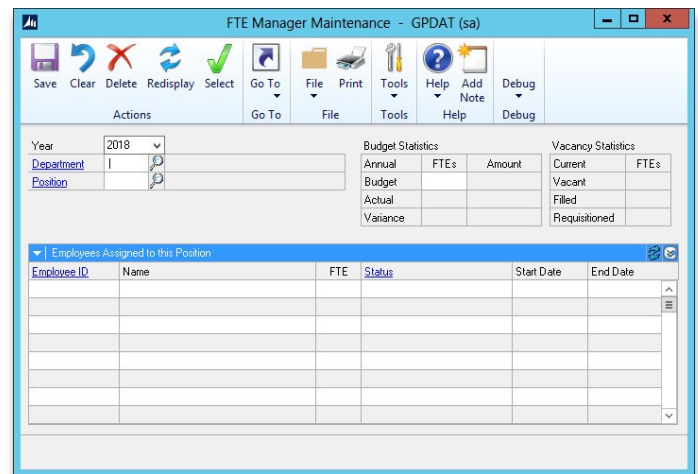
FTE Manager Maintenance - GPDAT (sa)

Save Clear Delete Redisplay Select
Actions
Go To
Go To
File Print
File
Tools
Tools
Help Add Note
Help
Debug
Debug

Year 2018
Department
Position

Budget Statistics

| Annual | FTEs | Amount |
|---|---|---|
| Budget | | |
| Actual | | |
| Variance | | |

Vacancy Statistics

| Current | FTEs |
|---|---|
| Vacant | |
| Filled | |
| Requisitioned | |

Employees Assigned to this Position

| Employee ID | Name | FTE | Status | Start Date | End Date |
|---|---|---|---|---|---|
| | | | | | |